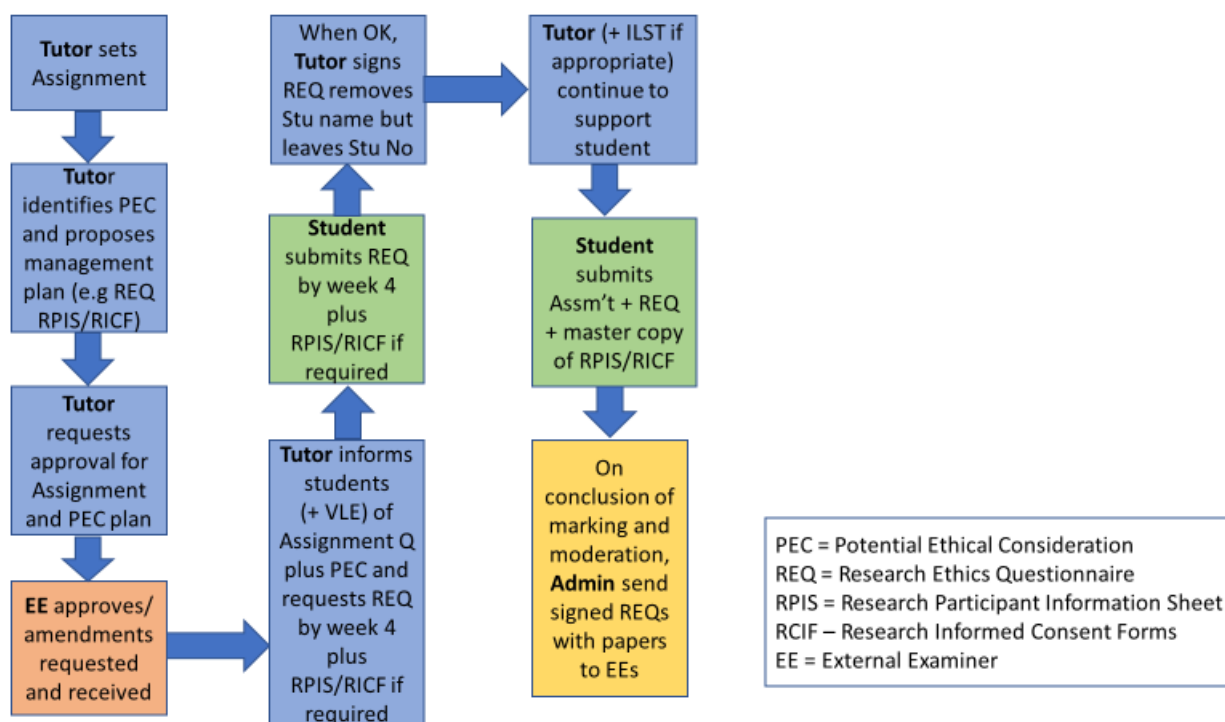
Tutor sets Assignment

Tutor identifies PEC and proposes management plan (e.g REQ RPIS/RICF)

Tutor requests approval for Assignment and PEC plan

EE approves/ amendments requested and received

Tutor informs students (+ VLE) of Assignment Q plus PEC and requests REQ by week 4 plus RPIS/RICF if required

Student submits REQ by week 4 plus RPIS/RICF if required

When OK, Tutor signs REQ removes Stu name but leaves Stu No

Tutor (+ ILST if appropriate) continue to support student

Student submits Assm't + REQ + master copy of RPIS/RICF

On conclusion of marking and moderation, Admin send signed REQs with papers to EEs

PEC = Potential Ethical Consideration
REQ = Research Ethics Questionnaire
RPIS = Research Participant Information Sheet
RCIF – Research Informed Consent Forms
EE = External Examiner